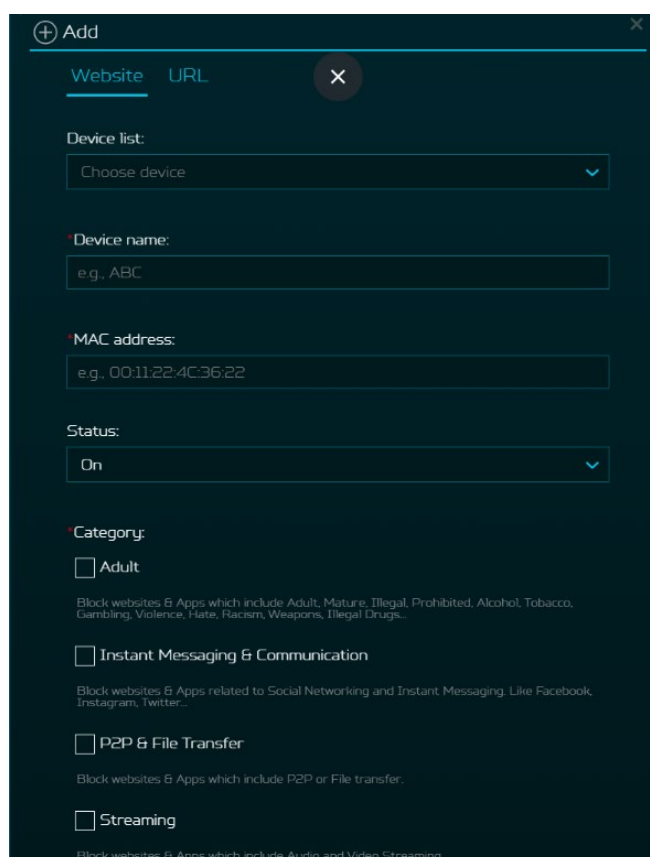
Add

Website URL

Device list:

Choose device

*Device name:

e.g., ABC

*MAC address:

e.g., 00:11:22:4C:36:22

Status:

On

*Category:

Adult

Block websites & Apps which include Adult, Mature, Illegal, Prohibited, Alcohol, Tobacco, Gambling, Violence, Hate, Racism, Weapons, Illegal Drugs...

Instant Messaging & Communication

Block websites & Apps related to Social Networking and Instant Messaging. Like Facebook, Instagram, Twitter...

P2P & File Transfer

Block websites & Apps which include P2P or File transfer.

Streaming

Block websites & Apps which include Audio and Video Streaming